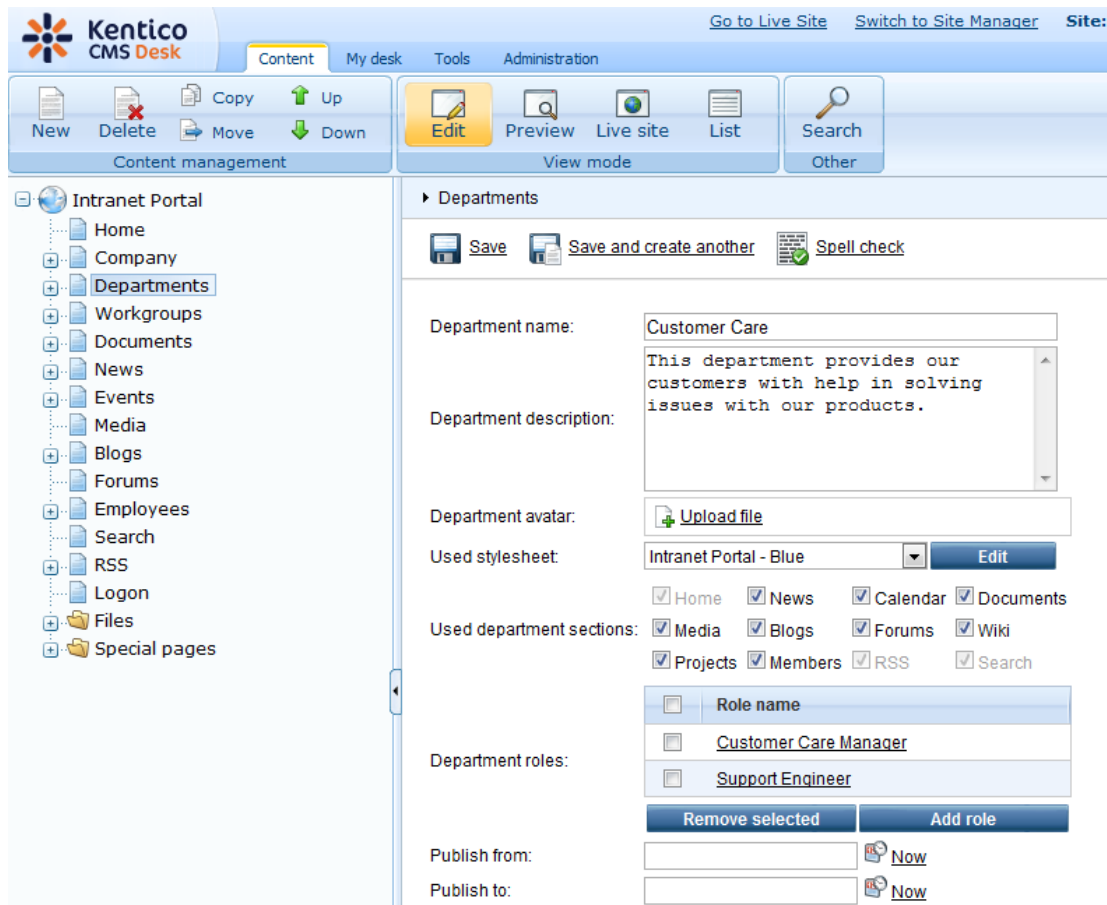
Kentico CMS Desk

Go to Live Site Switch to Site Manager Site:

Content My desk Tools Administration

New Delete Copy Move Up Down
Content management

Edit Preview Live site List
View mode

Search
Other

Intranet Portal
Home
Company
Departments
Workgroups
Documents
News
Events
Media
Blogs
Forums
Employees
Search
RSS
Logon
Files
Special pages

Departments

Save Save and create another Spell check

Department name: Customer Care

Department description: This department provides our customers with help in solving issues with our products.

Department avatar: Upload file

Used stylesheet: Intranet Portal - Blue Edit

Used department sections: Home News Calendar Documents Media Blogs Forums Wiki Projects Members RSS Search

| | Role name |
|---|---|
| | Customer Care Manager |
| | Support Engineer |

Department roles:

Remove selected Add role

Publish from: Now

Publish to: Now